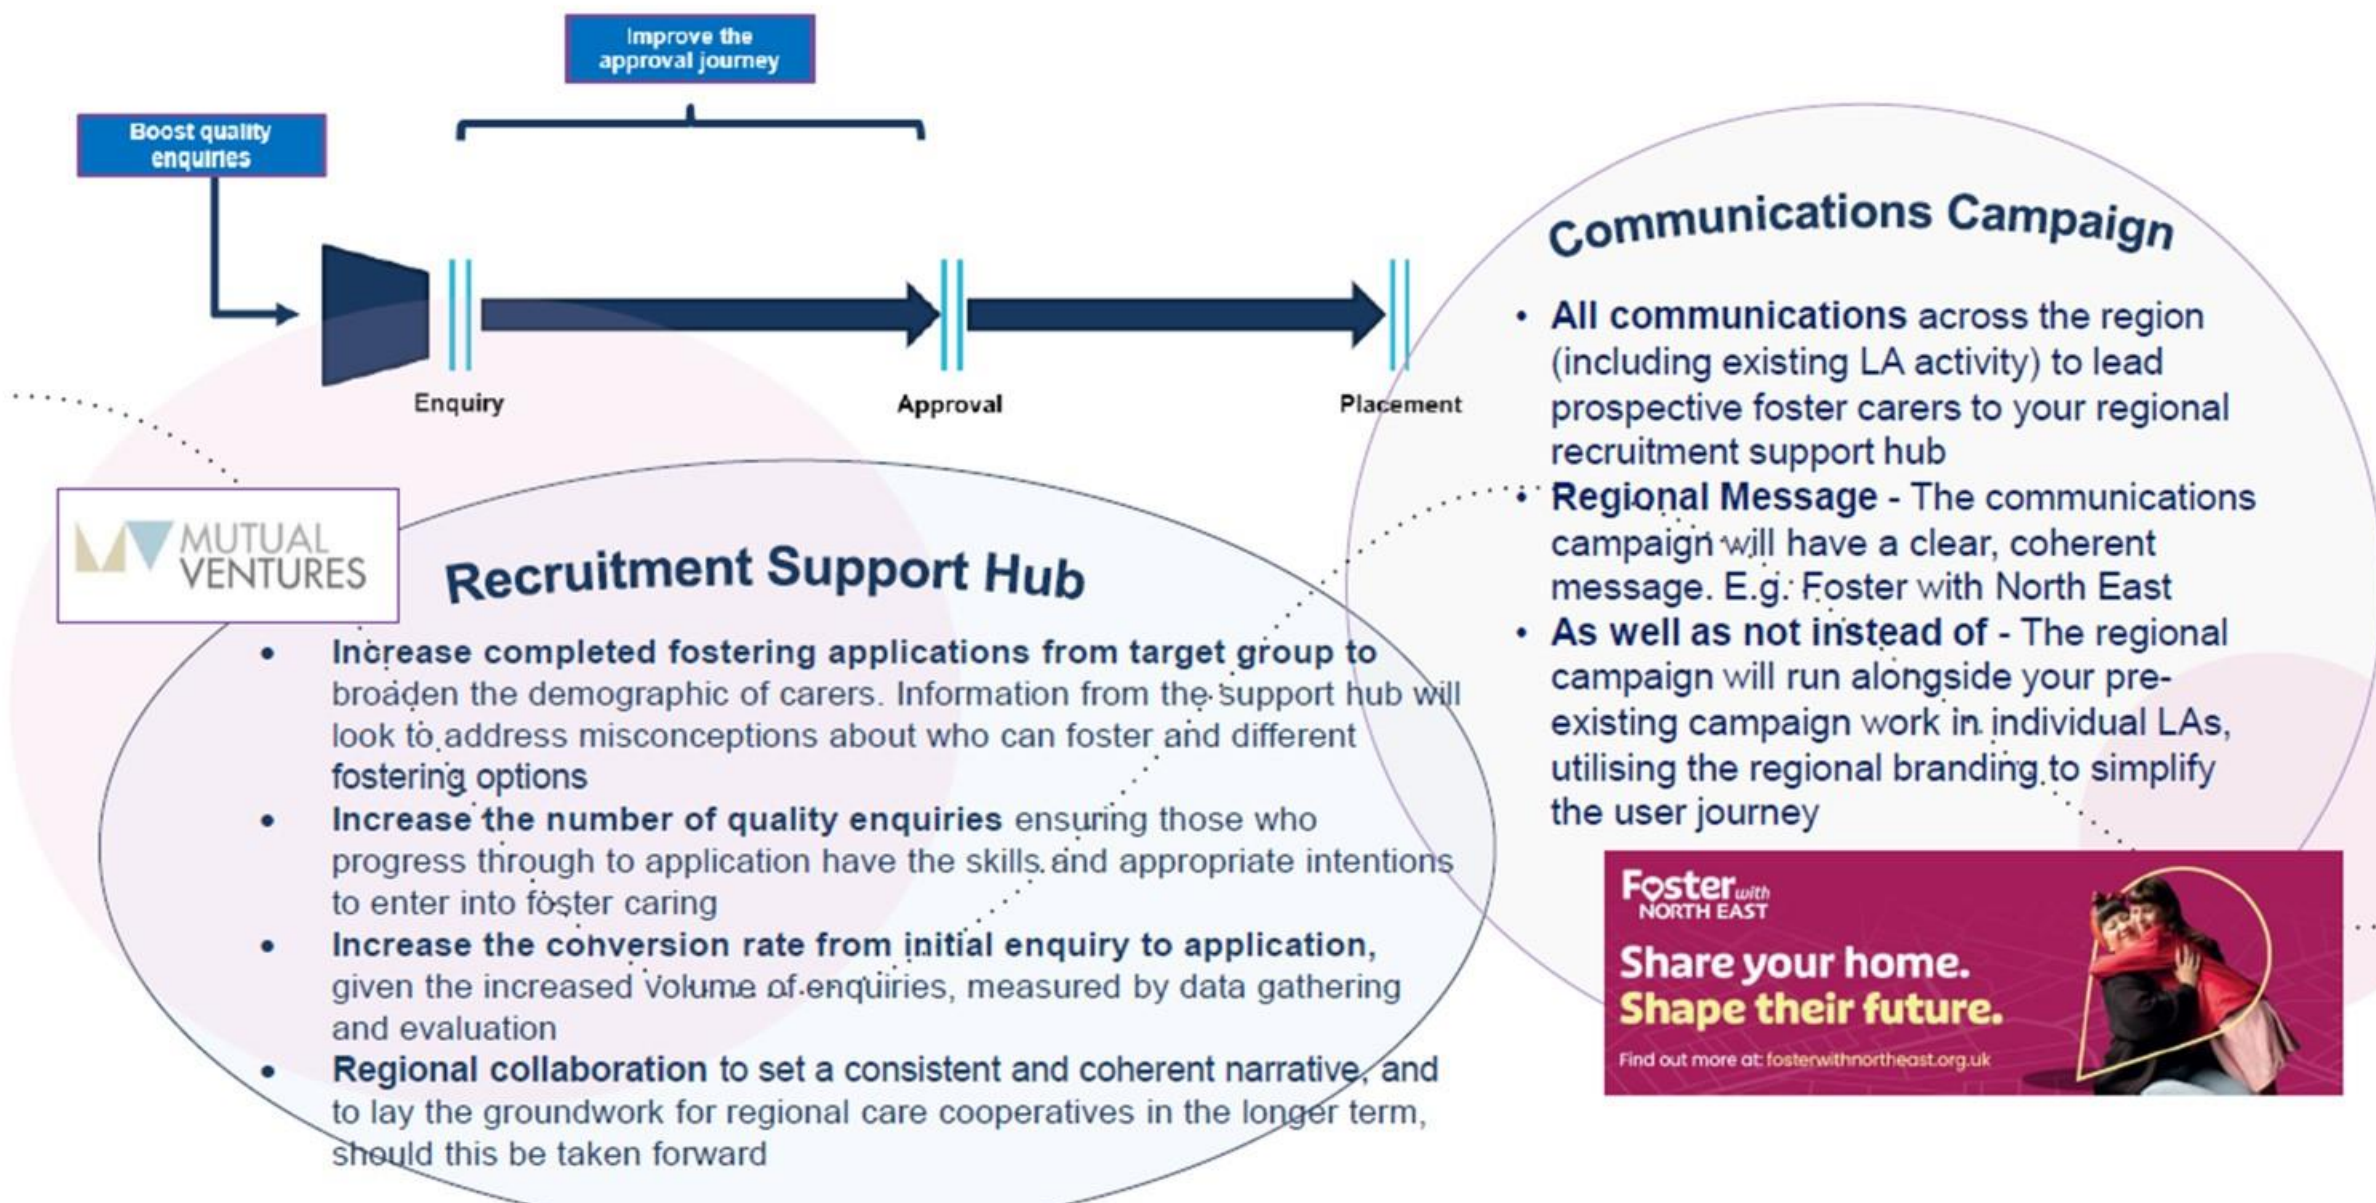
Improve the approval journey

Boost quality enquiries

Enquiry

Approval

Placement

MUTUAL VENTURES

Recruitment Support Hub

- Increase completed fostering applications from target group to broaden the demographic of carers. Information from the support hub will look to address misconceptions about who can foster and different fostering options
- Increase the number of quality enquiries ensuring those who progress through to application have the skills and appropriate intentions to enter into foster caring
- Increase the conversion rate from initial enquiry to application, given the increased volume of enquiries, measured by data gathering and evaluation
- Regional collaboration to set a consistent and coherent narrative, and to lay the groundwork for regional care cooperatives in the longer term, should this be taken forward

Communications Campaign

- All communications across the region (including existing LA activity) to lead prospective foster carers to your regional recruitment support hub
- Regional Message - The communications campaign will have a clear, coherent message. E.g. Foster with North East
- As well as not instead of - The regional campaign will run alongside your pre-existing campaign work in individual LAs, utilising the regional branding to simplify the user journey

Foster with NORTH EAST

Share your home. Shape their future.

Find out more at: fosterwithnortheast.org.uk